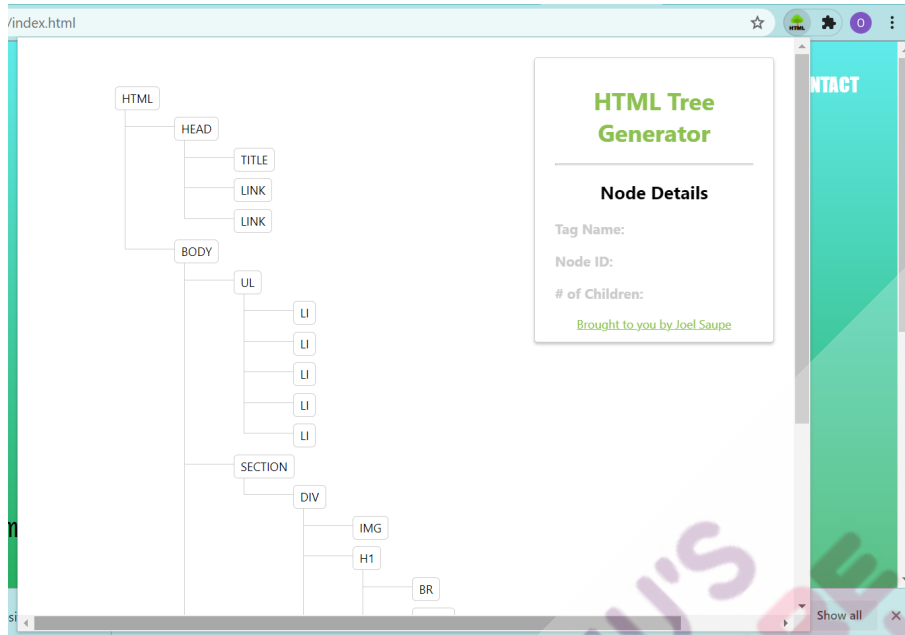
/index.html

HTML

NTACT

HTML
HEAD
TITLE
LINK
LINK
BODY
UL
LI
LI
LI
LI
LI
SECTION
DIV
IMG
H1
BR

HTML Tree Generator

Node Details

Tag Name:

Node ID:

# of Children:

Brought to you by Joel Saupe

Show all